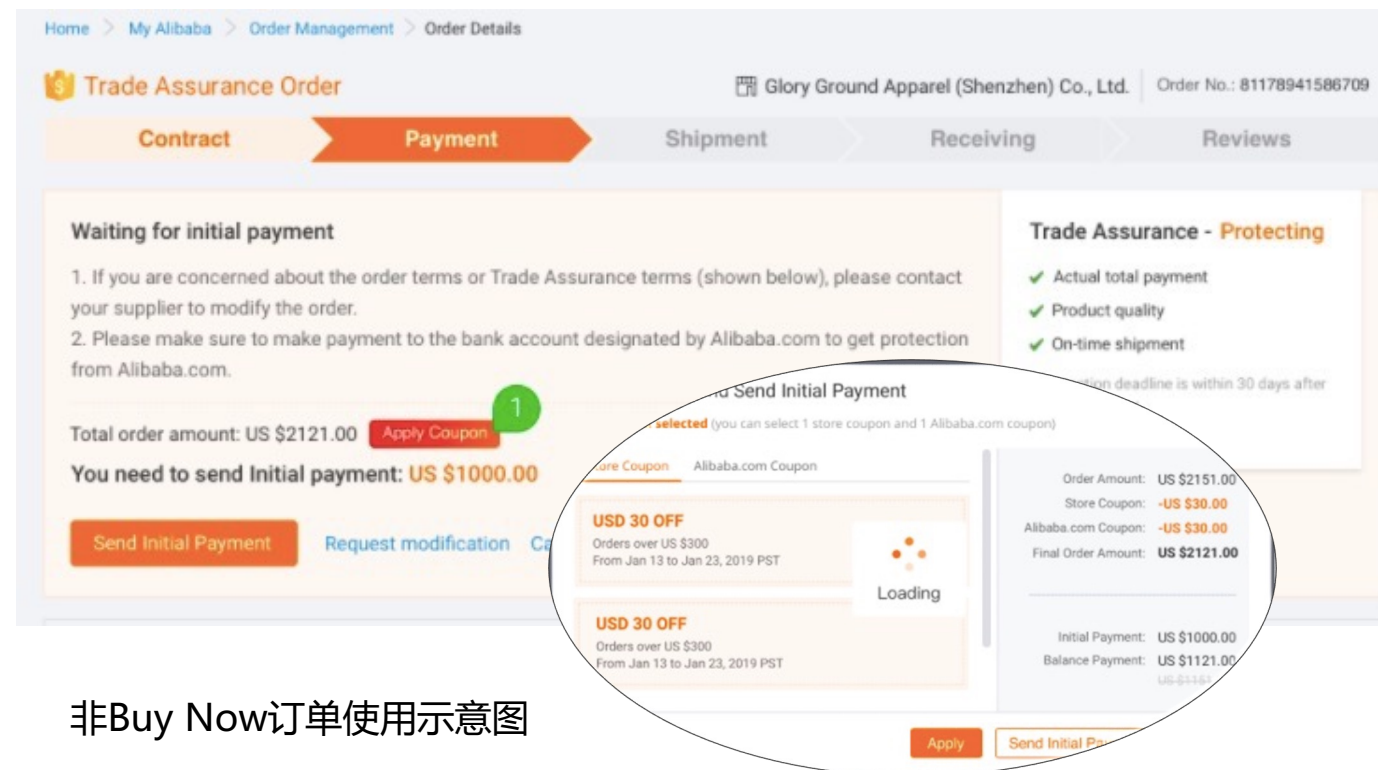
Home > My Alibaba > Order Management > Order Details

Trade Assurance Order

Glory Ground Apparel (Shenzhen) Co., Ltd. | Order No.: 81178941586709

Contract | Payment | Shipment | Receiving | Reviews

Waiting for initial payment

1. If you are concerned about the order terms or Trade Assurance terms (shown below), please contact your supplier to modify the order.
2. Please make sure to make payment to the bank account designated by Alibaba.com to get protection from Alibaba.com.

Total order amount: US $2121.00 Apply Coupon 1

You need to send Initial payment: US $1000.00

Send Initial Payment Request modification Ca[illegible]

Trade Assurance - Protecting

✔ Actual total payment
✔ Product quality
✔ On-time shipment
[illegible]tion deadline is within 30 days after

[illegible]d Send Initial Payment

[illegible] selected (you can select 1 store coupon and 1 Alibaba.com coupon)

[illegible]ore Coupon Alibaba.com Coupon

USD 30 OFF
Orders over US $300
From Jan 13 to Jan 23, 2019 PST

Loading

USD 30 OFF
Orders over US $300
From Jan 13 to Jan 23, 2019 PST

Order Amount: US $2151.00
Store Coupon: -US $30.00
Alibaba.com Coupon: -US $30.00
Final Order Amount: US $2121.00

Initial Payment: US $1000.00
Balance Payment: US $1121.00
US $1151

Apply Send Initial Pa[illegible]

非Buy Now订单使用示意图